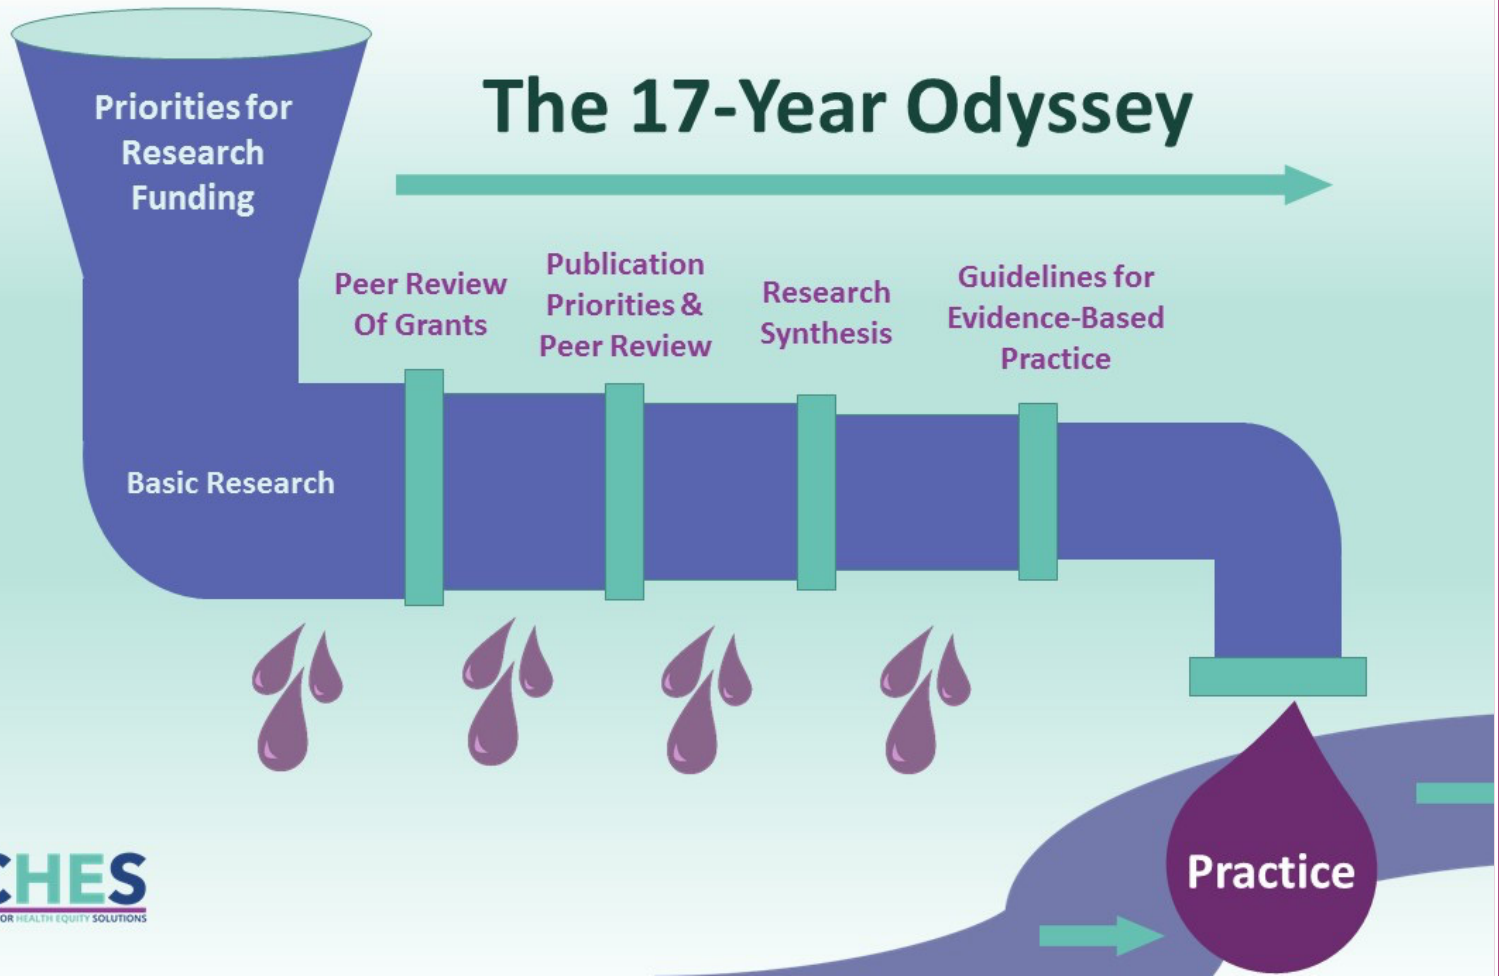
Priorities for Research Funding

The 17-Year Odyssey

Peer Review Of Grants

Publication Priorities & Peer Review

Research Synthesis

Guidelines for Evidence-Based Practice

Basic Research

Practice

CHES

OR HEALTH EQUITY SOLUTIONS